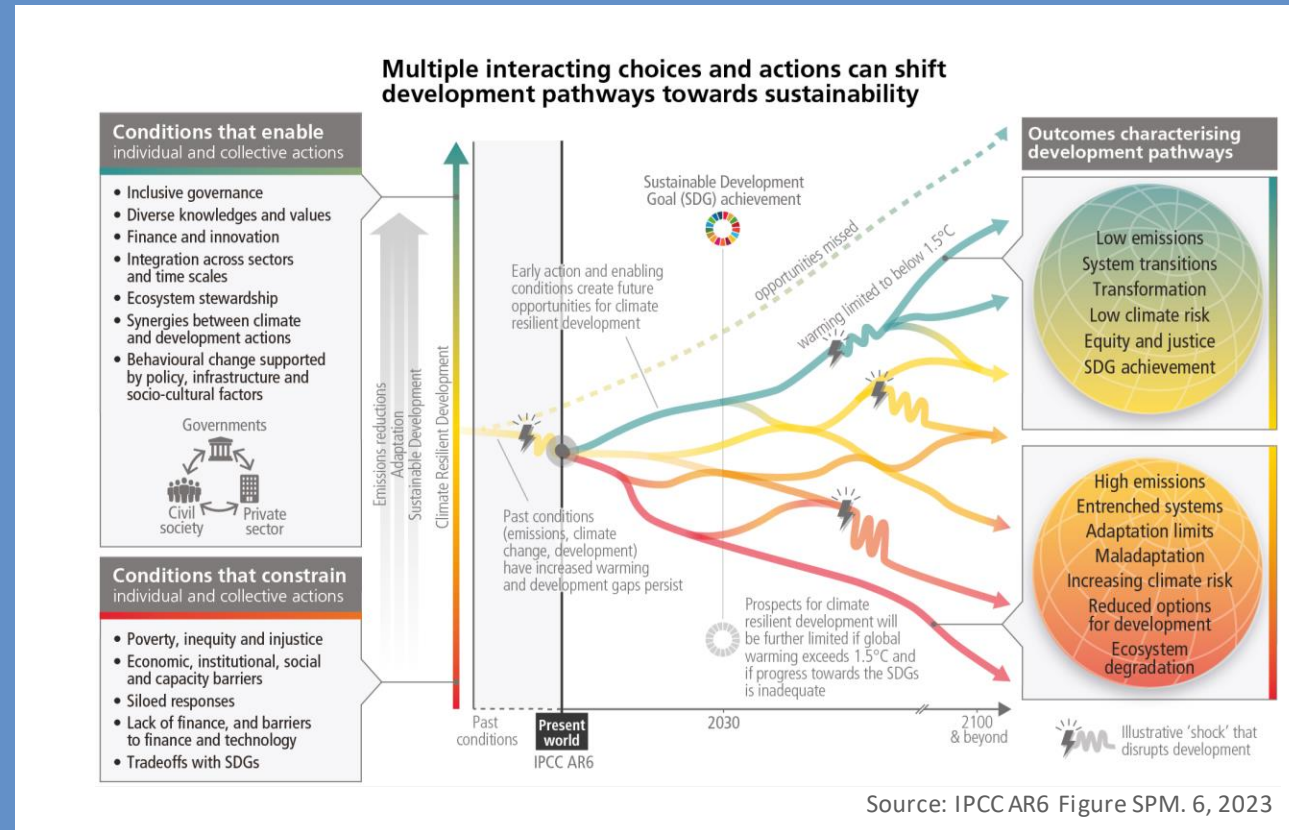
Multiple interacting choices and actions can shift development pathways towards sustainability

Conditions that enable individual and collective actions

• Inclusive governance
• Diverse knowledges and values
• Finance and innovation
• Integration across sectors and time scales
• Ecosystem stewardship
• Synergies between climate and development actions
• Behavioural change supported by policy, infrastructure and socio-cultural factors

Governments
Civil society
Private sector

Conditions that constrain individual and collective actions

• Poverty, inequity and injustice
• Economic, institutional, social and capacity barriers
• Siloed responses
• Lack of finance, and barriers to finance and technology
• Tradeoffs with SDGs

Emissions reductions
Adaptation
Sustainable Development
Climate Resilient Development

Sustainable Development Goal (SDG) achievement

opportunities missed

warming limited to below 1.5°C

Early action and enabling conditions create future opportunities for climate resilient development

Past conditions (emissions, climate change, development) have increased warming and development gaps persist

Prospects for climate resilient development will be further limited if global warming exceeds 1.5°C and if progress towards the SDGs is inadequate

Past conditions
Present world
IPCC AR6
2030
2100 & beyond

Outcomes characterising development pathways

Low emissions
System transitions
Transformation
Low climate risk
Equity and justice
SDG achievement

High emissions
Entrenched systems
Adaptation limits
Maladaptation
Increasing climate risk
Reduced options for development
Ecosystem degradation

Illustrative 'shock' that disrupts development

Source: IPCC AR6 Figure SPM. 6, 2023